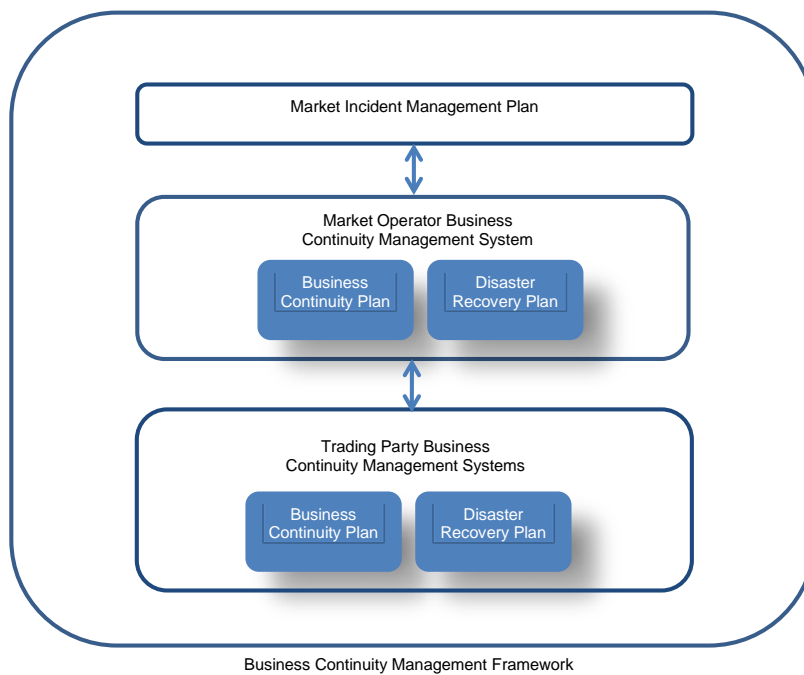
Market Incident Management Plan

Market Operator Business Continuity Management System

Business Continuity Plan

Disaster Recovery Plan

Trading Party Business Continuity Management Systems

Business Continuity Plan

Disaster Recovery Plan

Business Continuity Management Framework